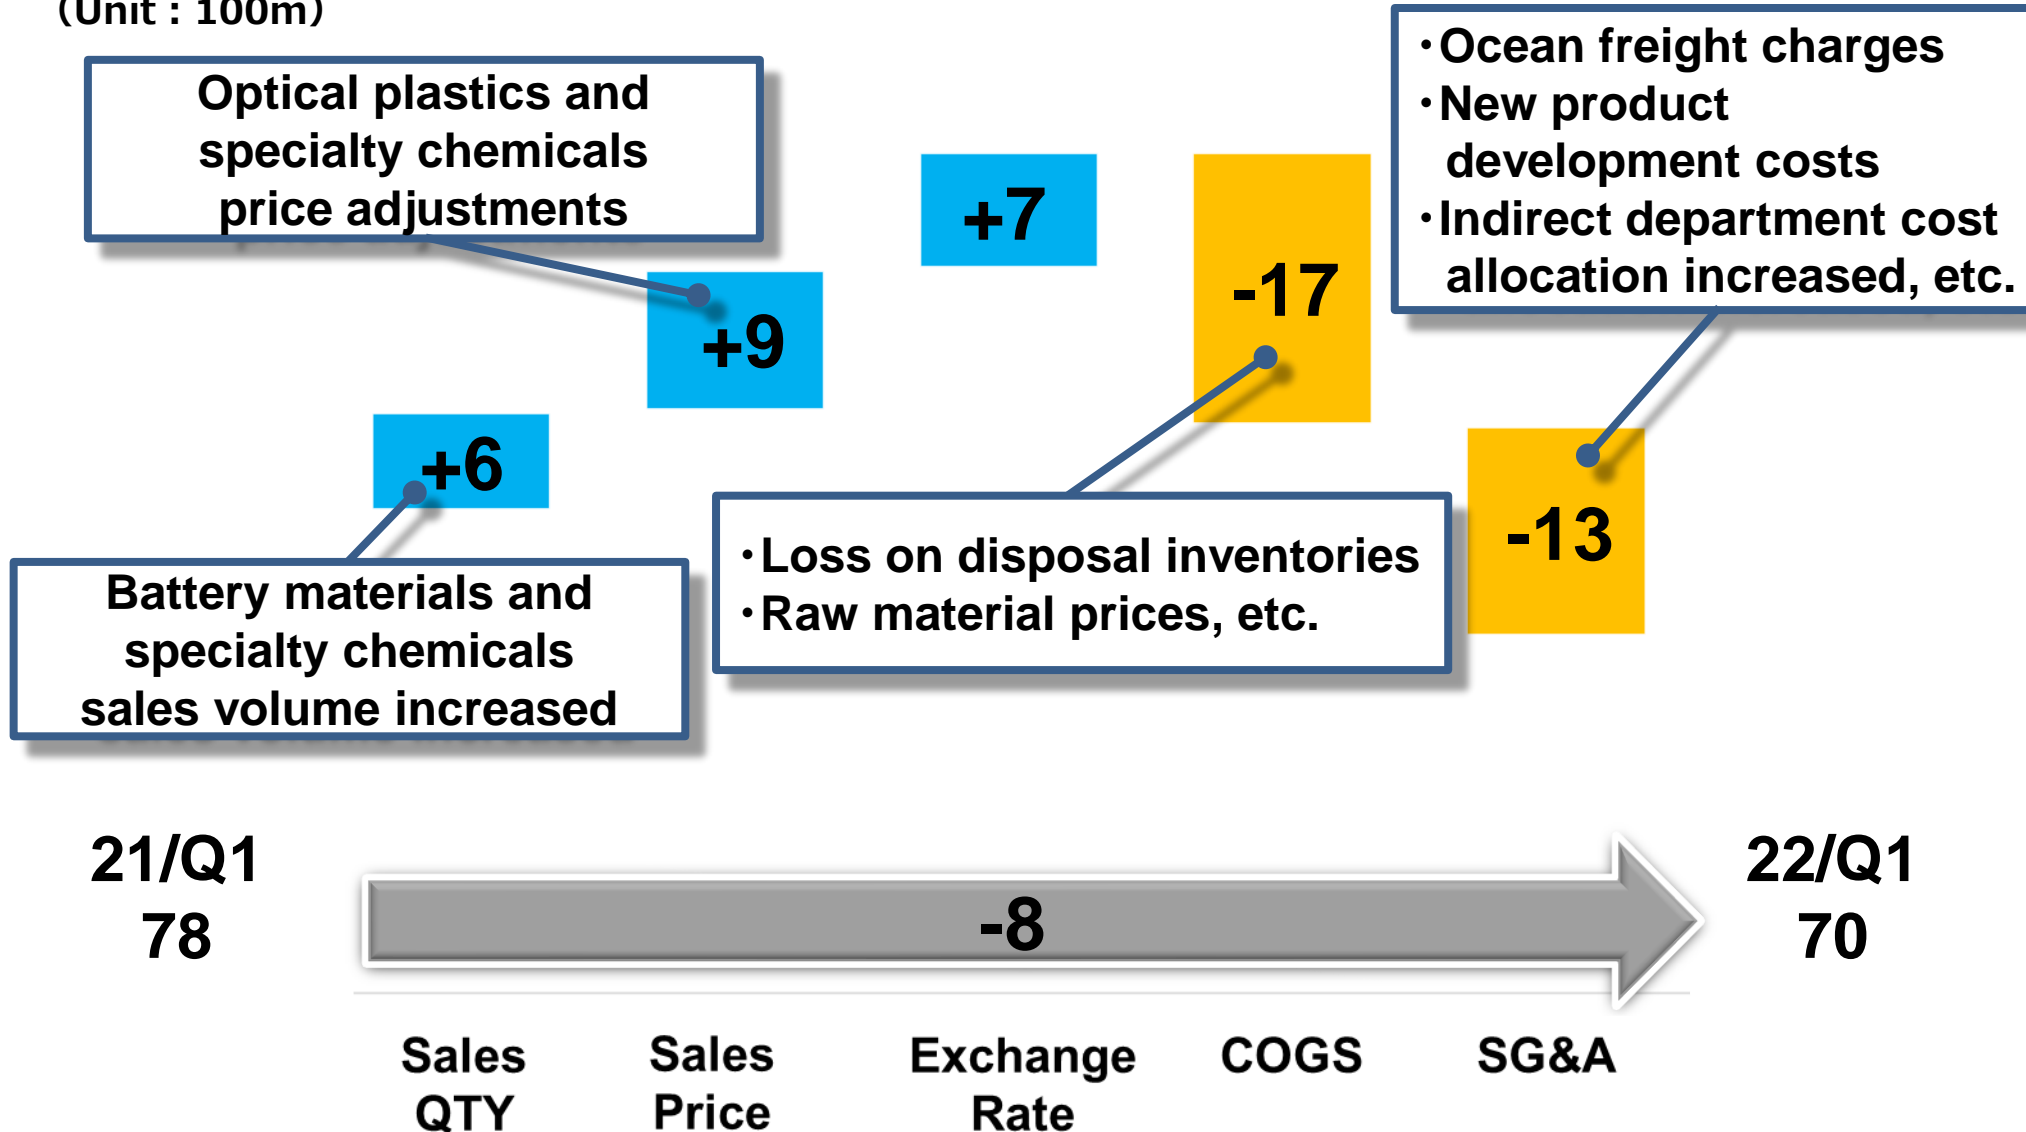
(Unit : 100m)

Optical plastics and specialty chemicals price adjustments

+7

-17

・Ocean freight charges
・New product development costs
・Indirect department cost allocation increased, etc.

+9

+6

-13

・Loss on disposal inventories
・Raw material prices, etc.

Battery materials and specialty chemicals sales volume increased

21/Q1
78

-8

22/Q1
70

Sales QTY

Sales Price

Exchange Rate

COGS

SG&A